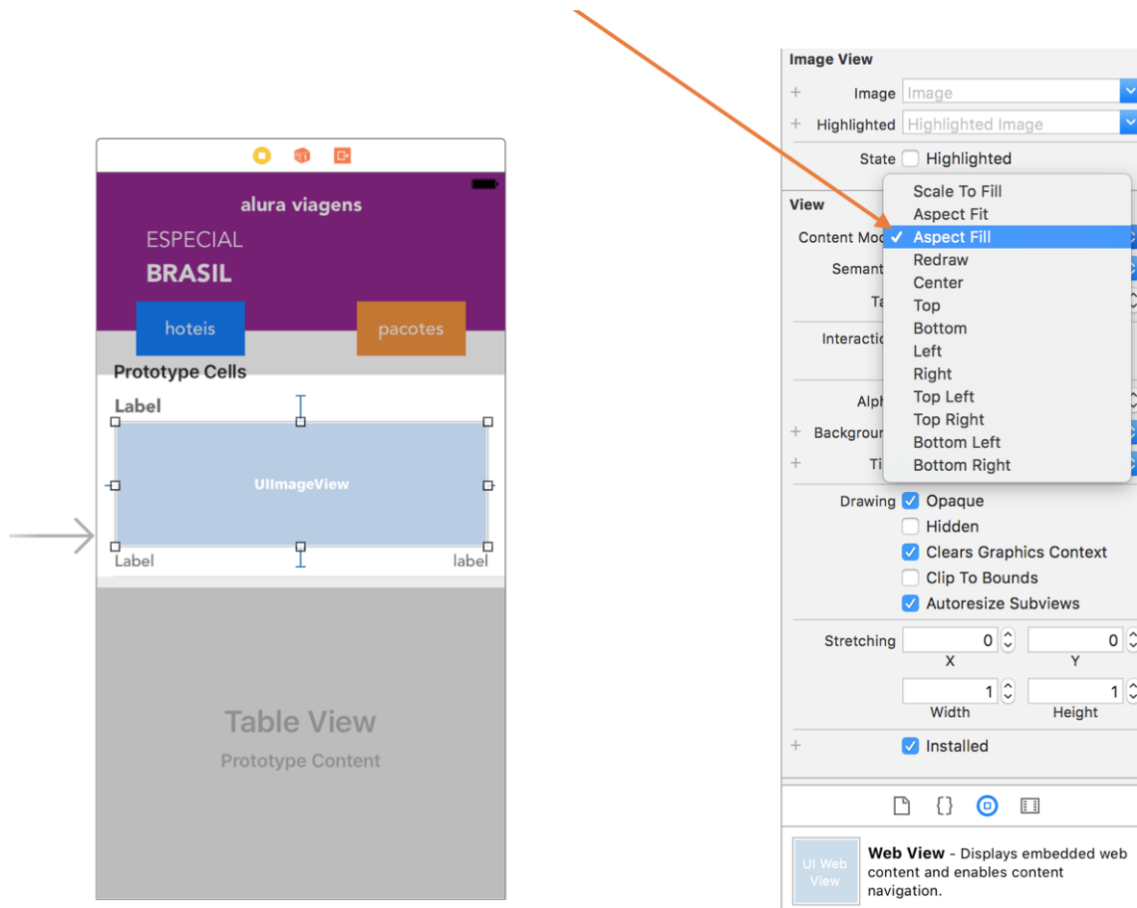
alura viagens
ESPECIAL
BRASIL
hoteis
pacotes
Prototype Cells
Label
UIImageView
Label
label
Table View
Prototype Content

Image View
Image Image
Highlighted Highlighted Image
State Highlighted
View
Content Mod
Semant
Ta
Interactio
Alph
Backgrou
Ti
Scale To Fill
Aspect Fit
✓ Aspect Fill
Redraw
Center
Top
Bottom
Left
Right
Top Left
Top Right
Bottom Left
Bottom Right
Drawing Opaque
Hidden
Clears Graphics Context
Clip To Bounds
Autoresize Subviews
Stretching 0 0
X Y
1 1
Width Height
Installed
UI Web View
Web View - Displays embedded web content and enables content navigation.